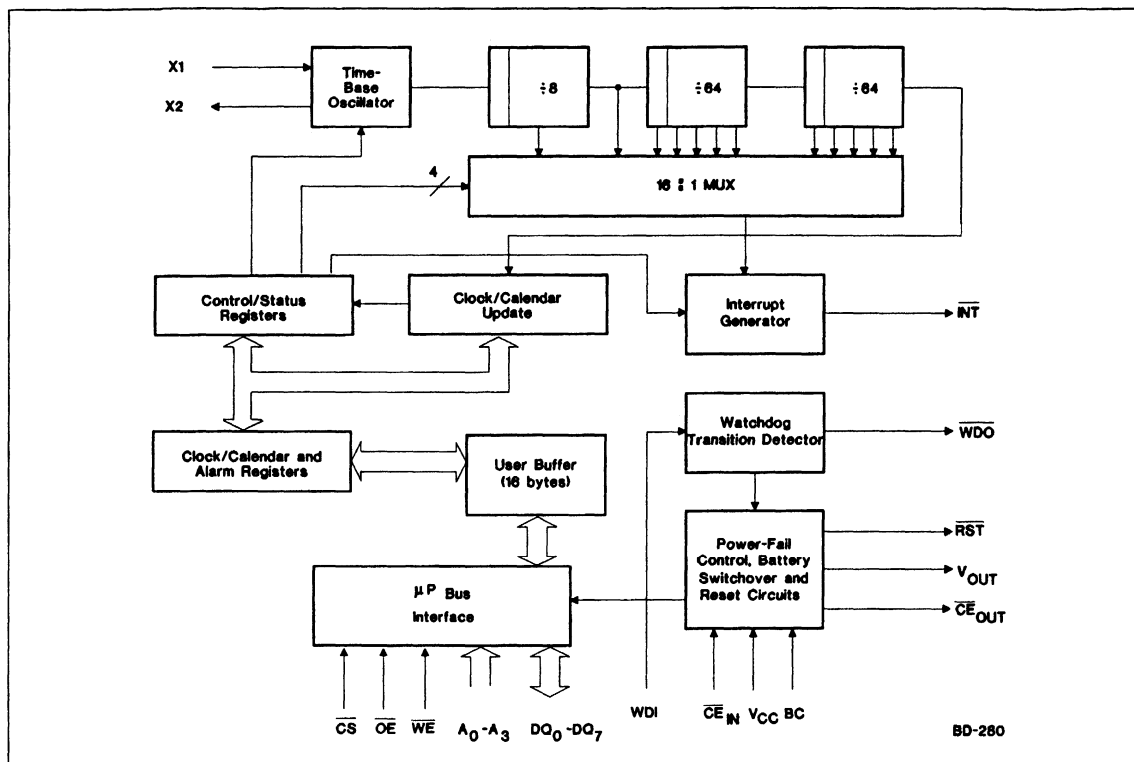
X1

X2

Time-Base Oscillator

÷8

÷64

÷64

4

16 : 1 MUX

Control/Status Registers

Clock/Calendar Update

Interrupt Generator

$\overline{INT}$

Watchdog Transition Detector

$\overline{WDO}$

Clock/Calendar and Alarm Registers

User Buffer (16 bytes)

Power-Fail Control, Battery Switchover and Reset Circuits

$\overline{RST}$

$V_{OUT}$

$\overline{CE}_{OUT}$

μP Bus Interface

$\overline{CS}$ $\overline{OE}$ $\overline{WE}$ $A_0$-$A_3$ $DQ_0$-$DQ_7$

WDI

$\overline{CE}_{IN}$ $V_{CC}$ BC

BD-280